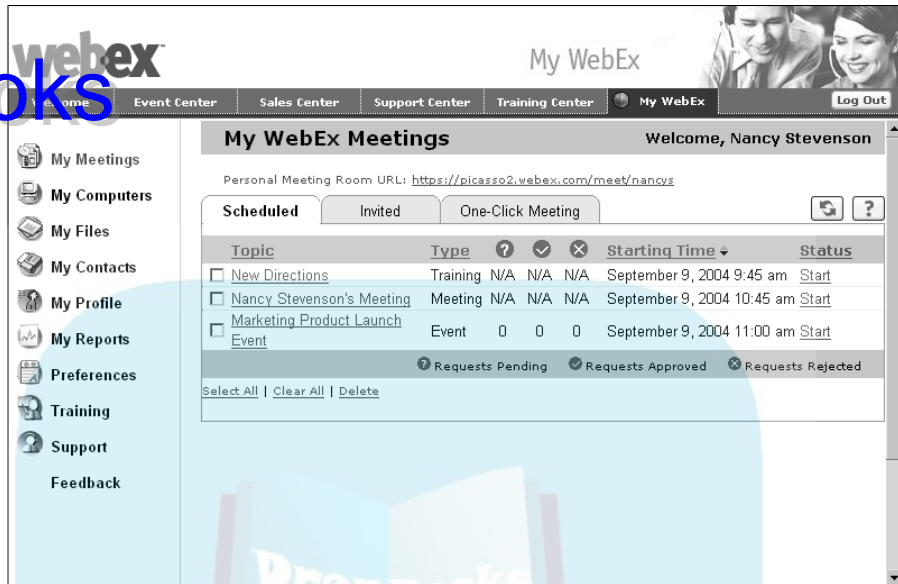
webex

My WebEx

oks

Home | Event Center | Sales Center | Support Center | Training Center | My WebEx | Log Out

My Meetings
My Computers
My Files
My Contacts
My Profile
My Reports
Preferences
Training
Support
Feedback

My WebEx Meetings

Welcome, Nancy Stevenson

Personal Meeting Room URL: https://picasso2.webex.com/meet/nancys

Scheduled | Invited | One-Click Meeting

| | Topic | Type | ? | ✓ | ✗ | Starting Time | Status |
|---|---|---|---|---|---|---|---|
| ☐ | New Directions | Training | N/A | N/A | N/A | September 9, 2004 9:45 am | Start |
| ☐ | Nancy Stevenson's Meeting | Meeting | N/A | N/A | N/A | September 9, 2004 10:45 am | Start |
| ☐ | Marketing Product Launch Event | Event | 0 | 0 | 0 | September 9, 2004 11:00 am | Start |

Requests Pending   Requests Approved   Requests Rejected

Select All | Clear All | Delete